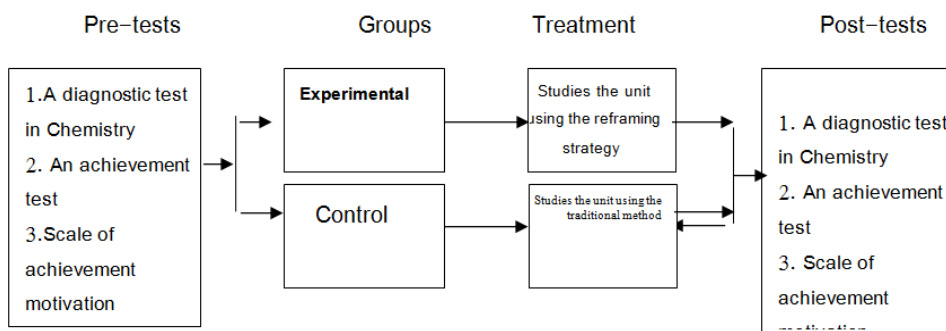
Pre-tests

Groups

Treatment

Post-tests

1.A diagnostic test in Chemistry
2. An achievement test
3.Scale of achievement motivation

Experimental

Control

Studies the unit using the reframing strategy

Studies the unit using the traditional method

1. A diagnostic test in Chemistry
2. An achievement test
3. Scale of achievement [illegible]